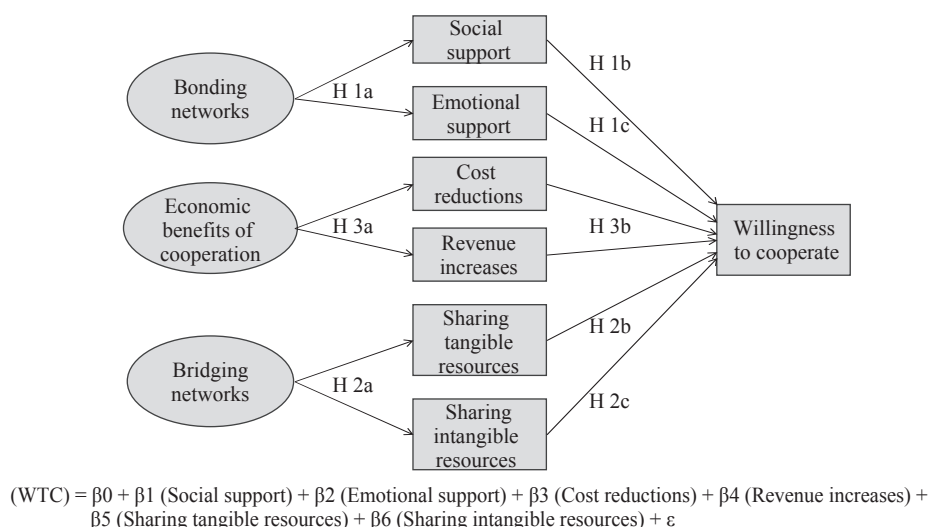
Bonding networks

H 1a

Social support

Emotional support

H 1b

H 1c

Economic benefits of cooperation

H 3a

Cost reductions

Revenue increases

H 3b

Willingness to cooperate

Bridging networks

H 2a

Sharing tangible resources

Sharing intangible resources

H 2b

H 2c

(WTC) = $\beta0 + \beta1$ (Social support) + $\beta2$ (Emotional support) + $\beta3$ (Cost reductions) + $\beta4$ (Revenue increases) + $\beta5$ (Sharing tangible resources) + $\beta6$ (Sharing intangible resources) + $\varepsilon$